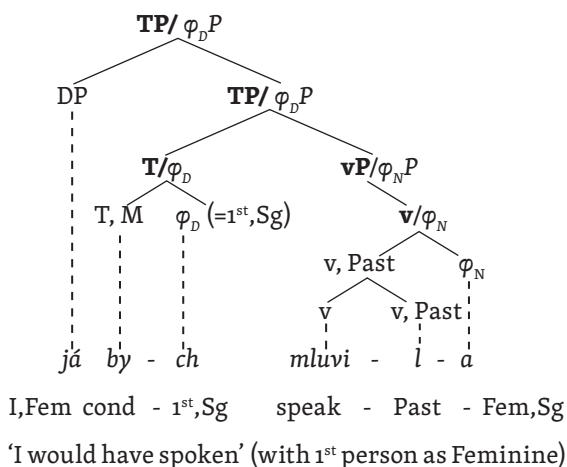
**TP/** $\varphi_D P$

DP

**TP/** $\varphi_D P$

**T/**$\varphi_D$

**vP**/$\varphi_N P$

T, M

$\varphi_D$ (=1$^{st}$,Sg)

**v**/$\varphi_N$

v, Past

$\varphi_N$

v

v, Past

*já* *by* - *ch* *mluvi* - *l* - *a*

I,Fem cond - 1$^{st}$,Sg speak - Past - Fem,Sg

'I would have spoken' (with 1$^{st}$ person as Feminine)